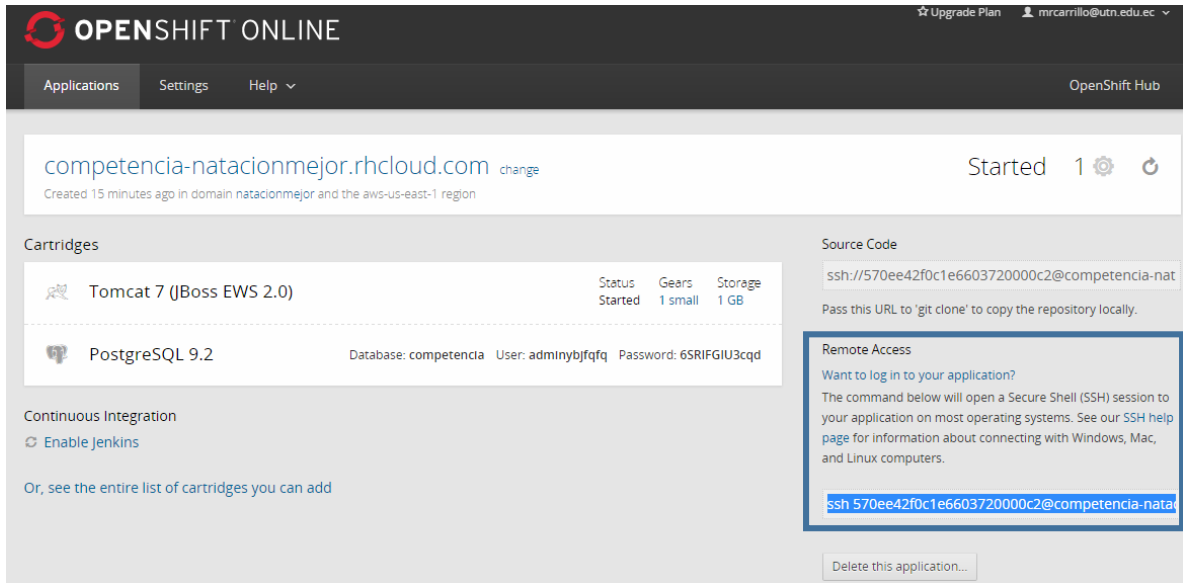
OPENSHIFT ONLINE

Upgrade Plan mrcarrillo@utn.edu.ec

Applications Settings Help

OpenShift Hub

competencia-natacionmejor.rhcloud.com change

Created 15 minutes ago in domain natacionmejor and the aws-us-east-1 region

Started 1

Cartridges

Tomcat 7 (JBoss EWS 2.0)

| Status | Gears | Storage |
|---|---|---|
| Started | 1 small | 1 GB |

PostgreSQL 9.2

Database: competencia User: adminybjfqfq Password: 6SRIFGIU3cqd

Continuous Integration

Enable Jenkins

Or, see the entire list of cartridges you can add

Source Code

ssh://570ee42f0c1e6603720000c2@competencia-nat

Pass this URL to 'git clone' to copy the repository locally.

Remote Access

Want to log in to your application?

The command below will open a Secure Shell (SSH) session to your application on most operating systems. See our SSH help page for information about connecting with Windows, Mac, and Linux computers.

ssh 570ee42f0c1e6603720000c2@competencia-nata

Delete this application...